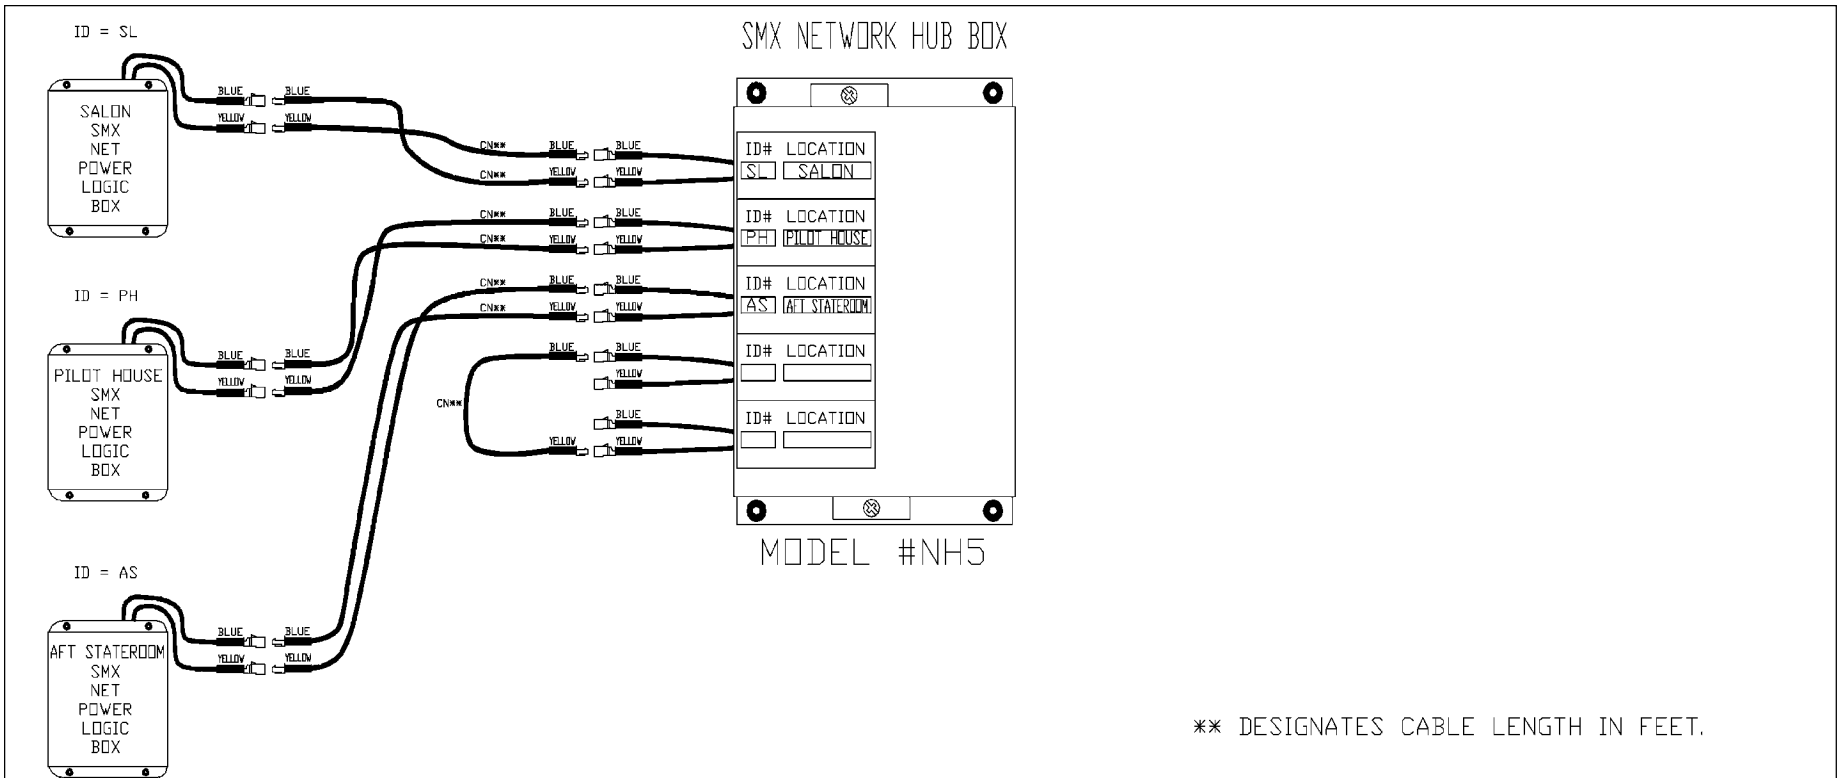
ID = SL

SALON
SMX
NET
POWER
LOGIC
BOX

BLUE BLUE
YELLOW YELLOW

SMX NETWORK HUB BOX

CN** BLUE BLUE
CN** YELLOW YELLOW

ID# LOCATION
SL SALON

CN** BLUE BLUE
CN** YELLOW YELLOW

ID# LOCATION
PH PILOT HOUSE

ID = PH

CN** BLUE BLUE
CN** YELLOW YELLOW

ID# LOCATION
AS AFT STATEROOM

BLUE BLUE
YELLOW

ID# LOCATION

PILOT HOUSE
SMX
NET
POWER
LOGIC
BOX

BLUE BLUE
YELLOW YELLOW

CN**

BLUE
YELLOW YELLOW

ID# LOCATION

MODEL #NH5

ID = AS

AFT STATEROOM
SMX
NET
POWER
LOGIC
BOX

BLUE BLUE
YELLOW YELLOW

** DESIGNATES CABLE LENGTH IN FEET.